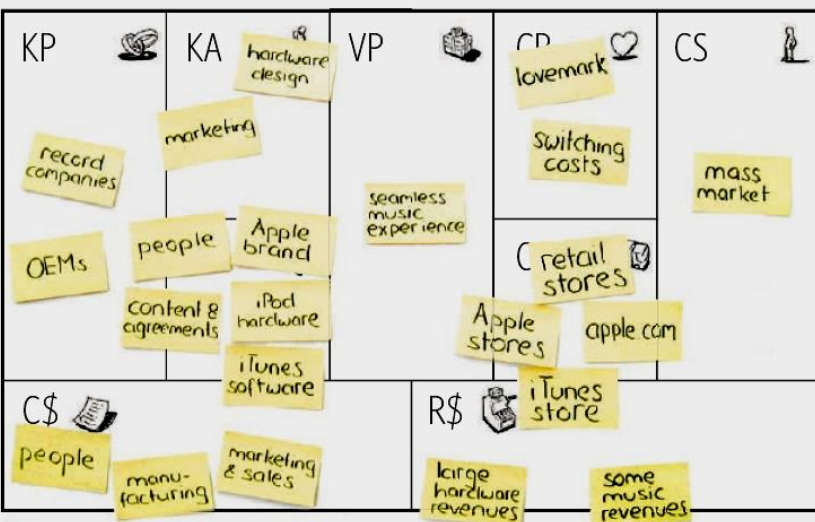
KP

KA

hardware design

VP

CR

lovemark

CS

marketing

record companies

switching costs

mass market

seamless music experience

OEMs

people

Apple brand

C

retail stores

content & agreements

iPod hardware

Apple stores

apple.com

iTunes software

iTunes store

C$

R$

people

manufacturing

marketing & sales

large hardware revenues

some music revenues